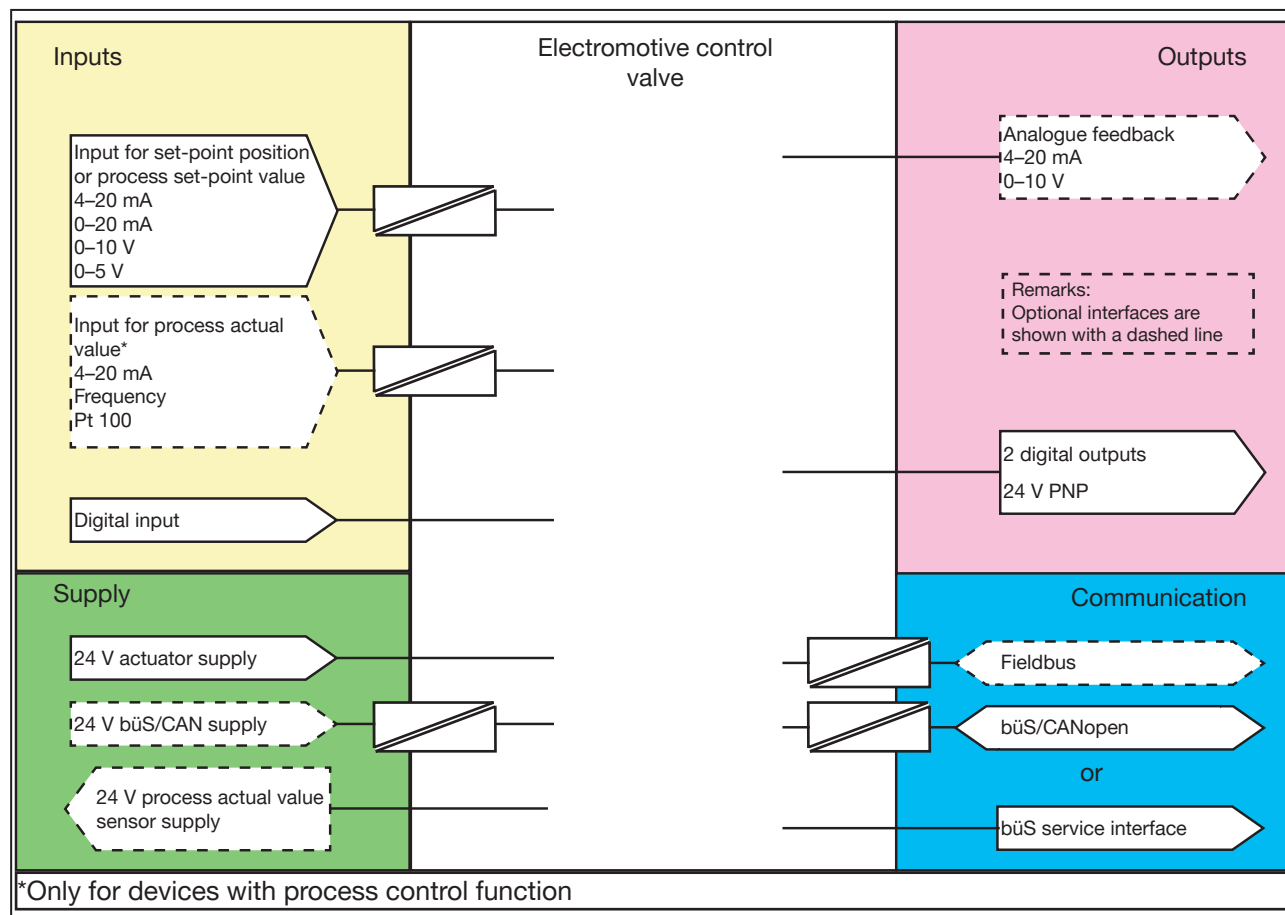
Inputs

Electromotive control valve

Outputs

Input for set-point position or process set-point value
4–20 mA
0–20 mA
0–10 V
0–5 V

Input for process actual value*
4–20 mA
Frequency
Pt 100

Digital input

Analogue feedback
4–20 mA
0–10 V

Remarks:
Optional interfaces are shown with a dashed line

2 digital outputs
24 V PNP

Supply

24 V actuator supply

24 V büS/CAN supply

24 V process actual value sensor supply

Communication

Fieldbus

büS/CANopen

or

büS service interface

*Only for devices with process control function